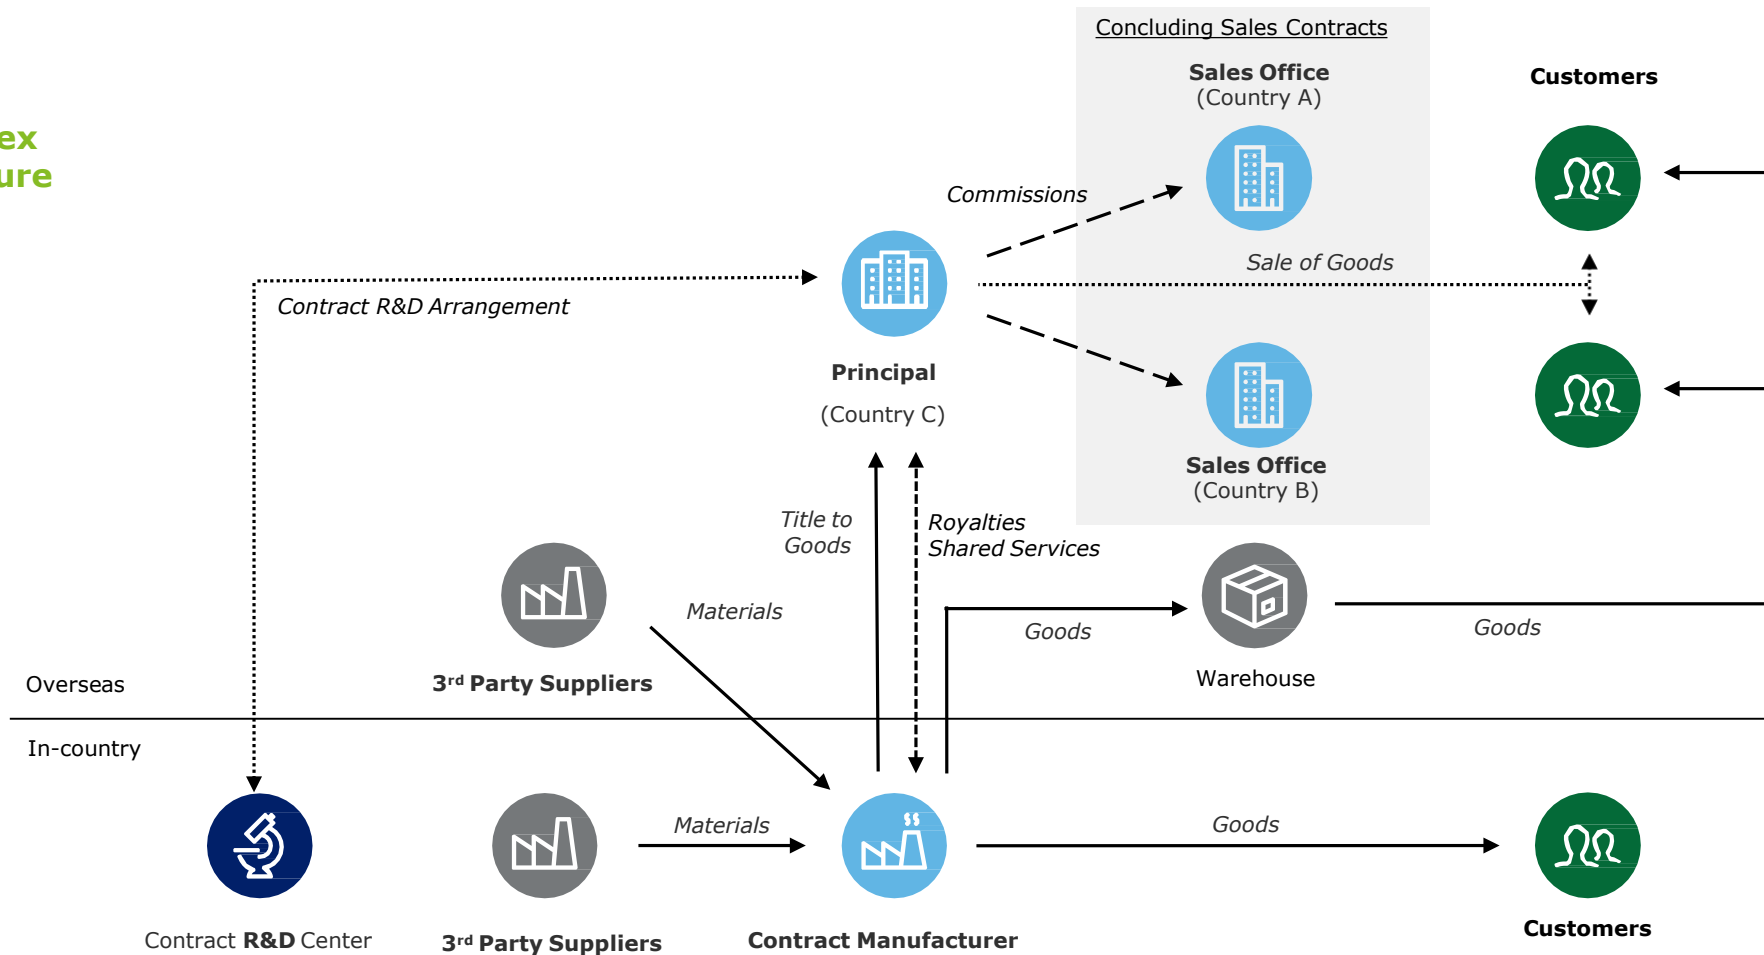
ex
ure

Concluding Sales Contracts

Sales Office
(Country A)

Customers

Commissions

Sale of Goods

Contract R&D Arrangement

Principal

(Country C)

Sales Office
(Country B)

Title to Goods

Royalties
Shared Services

Materials

Goods

Goods

3rd Party Suppliers

Warehouse

Overseas

In-country

Materials

Goods

Contract R&D Center

3rd Party Suppliers

Contract Manufacturer

Customers